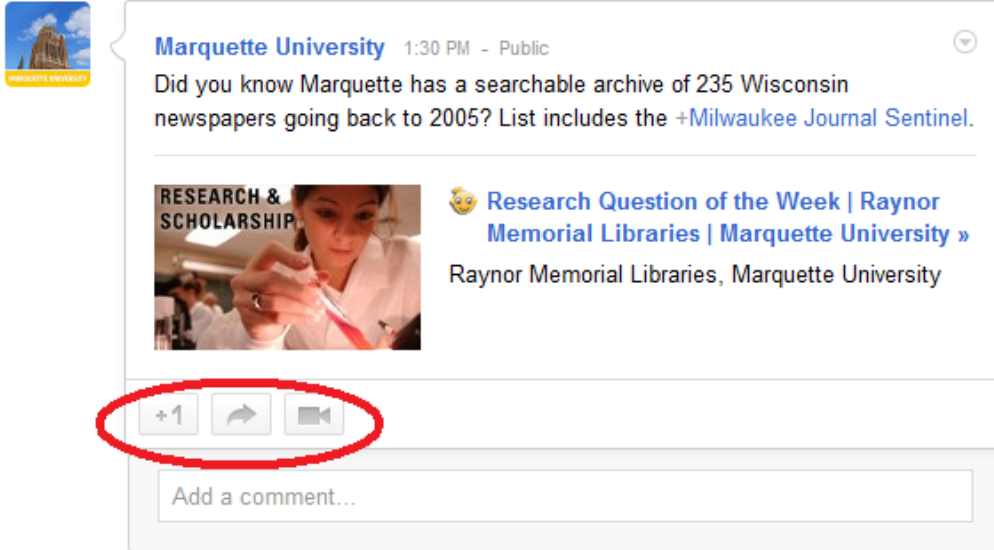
MARQUETTE UNIVERSITY

Marquette University 1:30 PM - Public

Did you know Marquette has a searchable archive of 235 Wisconsin newspapers going back to 2005? List includes the +Milwaukee Journal Sentinel.

RESEARCH & SCHOLARSHIP

Research Question of the Week | Raynor Memorial Libraries | Marquette University »

Raynor Memorial Libraries, Marquette University

+1

Add a comment...